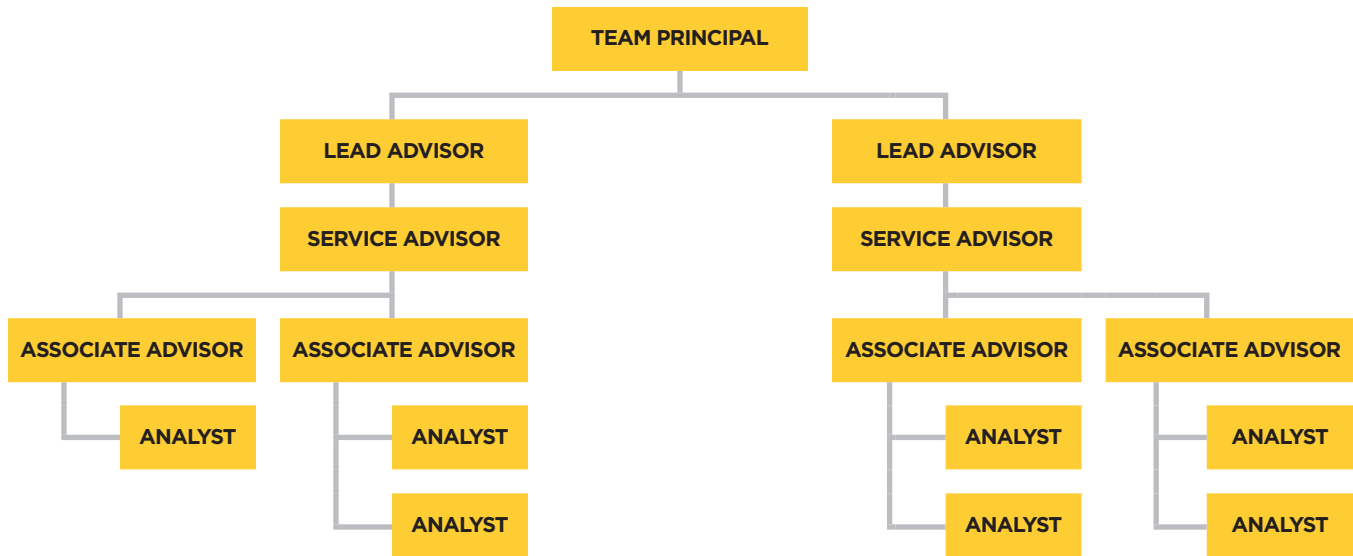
TEAM PRINCIPAL

LEAD ADVISOR

SERVICE ADVISOR

ASSOCIATE ADVISOR

ANALYST

ASSOCIATE ADVISOR

ANALYST

ANALYST

LEAD ADVISOR

SERVICE ADVISOR

ASSOCIATE ADVISOR

ANALYST

ANALYST

ASSOCIATE ADVISOR

ANALYST

ANALYST